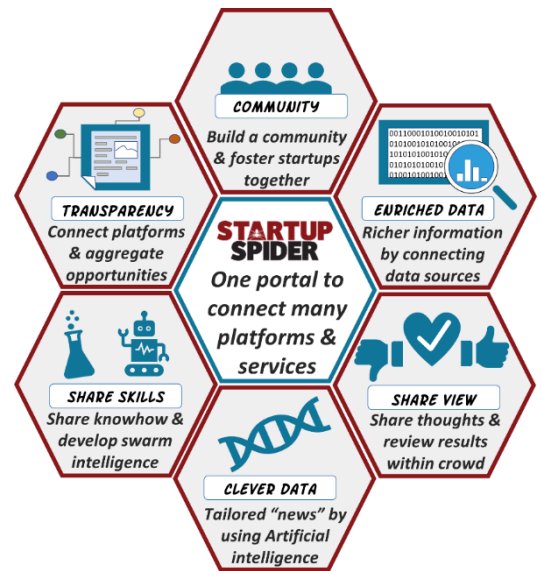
COMMUNITY
Build a community & foster startups together

TRANSPARENCY
Connect platforms & aggregate opportunities

001100010100100101
010100101010010101
101010100101010
010101010010
01001010100

ENRICHED DATA
Richer information by connecting data sources

STARTUP SPIDER
One portal to connect many platforms & services

SHARE SKILLS
Share knowhow & develop swarm intelligence

SHARE VIEW
Share thoughts & review results within crowd

CLEVER DATA
Tailored "news" by using Artificial intelligence